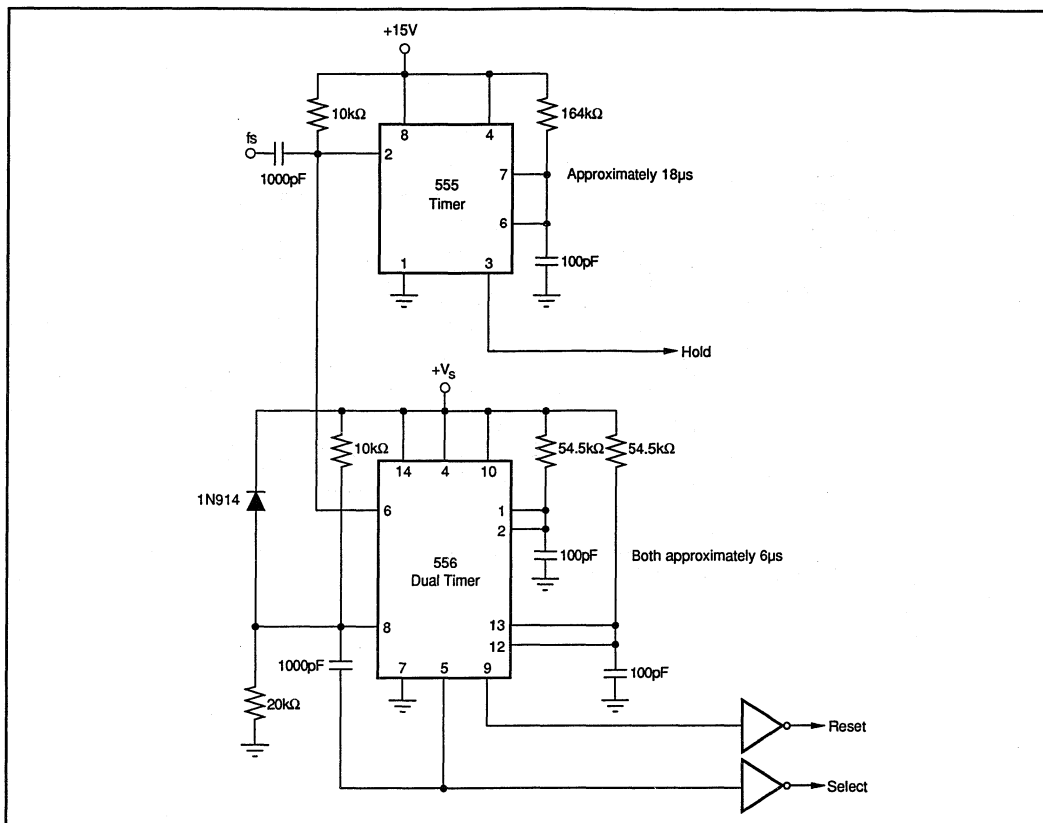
+15V

10kΩ

164kΩ

fs

1000pF

8

4

2

7

6

1

3

555
Timer

Approximately 18μs

100pF

Hold

$+V_s$

10kΩ

54.5kΩ

54.5kΩ

14

4

10

1N914

6

1

2

556
Dual Timer

100pF

Both approximately 6μs

8

13

12

1000pF

7

5

9

100pF

20kΩ

Reset

Select